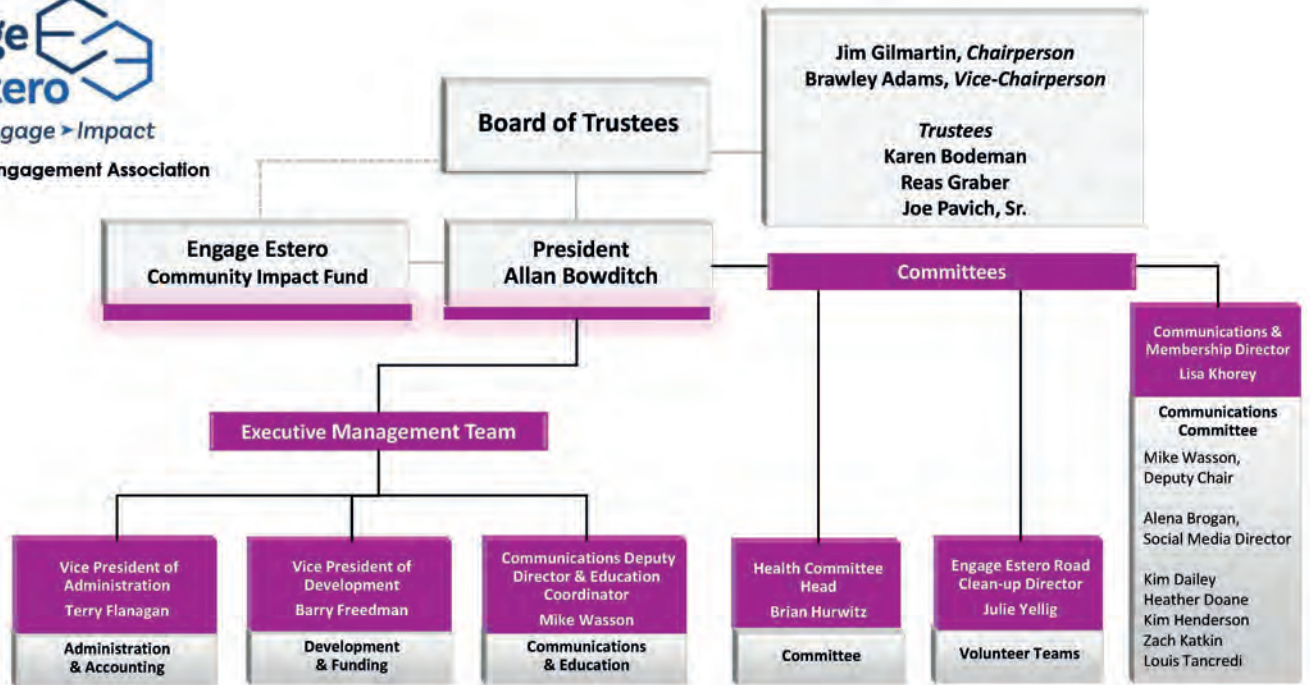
ge
tero
gage ➤ Impact
ngagement Association

Board of Trustees

Jim Gilmartin, *Chairperson*
Brawley Adams, *Vice-Chairperson*

*Trustees*
Karen Bodeman
Reas Graber
Joe Pavich, Sr.

Engage Estero
Community Impact Fund

President
Allan Bowditch

Committees

Communications & Membership Director
Lisa Khorey

Communications Committee

Mike Wasson, Deputy Chair

Alena Brogan, Social Media Director

Kim Dailey
Heather Doane
Kim Henderson
Zach Katkin
Louis Tancredi

Executive Management Team

Vice President of Administration
Terry Flanagan

Administration & Accounting

Vice President of Development
Barry Freedman

Development & Funding

Communications Deputy Director & Education Coordinator
Mike Wasson

Communications & Education

Health Committee Head
Brian Hurwitz

Committee

Engage Estero Road Clean-up Director
Julie Yellig

Volunteer Teams